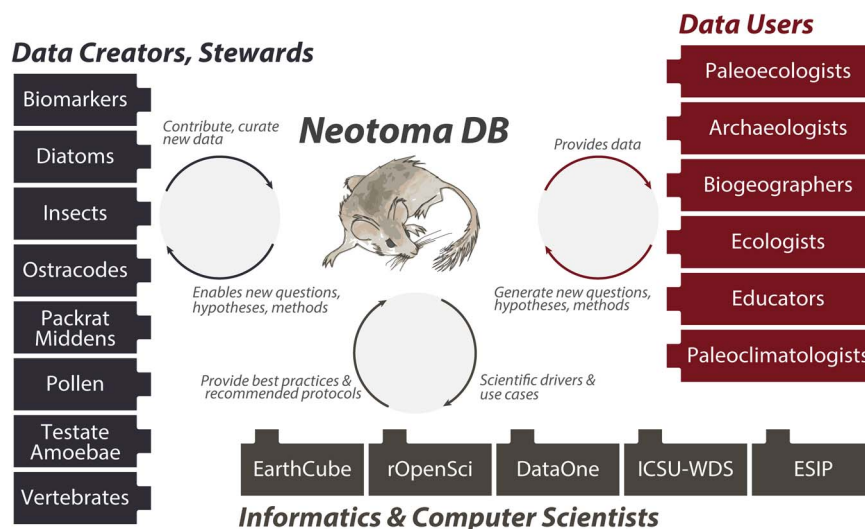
Data Creators, Stewards

Biomarkers

Diatoms

Insects

Ostracodes

Packrat Middens

Pollen

Testate Amoebae

Vertebrates

Contribute, curate new data

Neotoma DB

Provides data

Data Users

Paleoecologists

Archaeologists

Biogeographers

Ecologists

Educators

Paleoclimatologists

Enables new questions, hypotheses, methods

Generate new questions, hypotheses, methods

Provide best practices & recommended protocols

Scientific drivers & use cases

EarthCube

rOpenSci

DataOne

ICSU-WDS

ESIP

Informatics & Computer Scientists